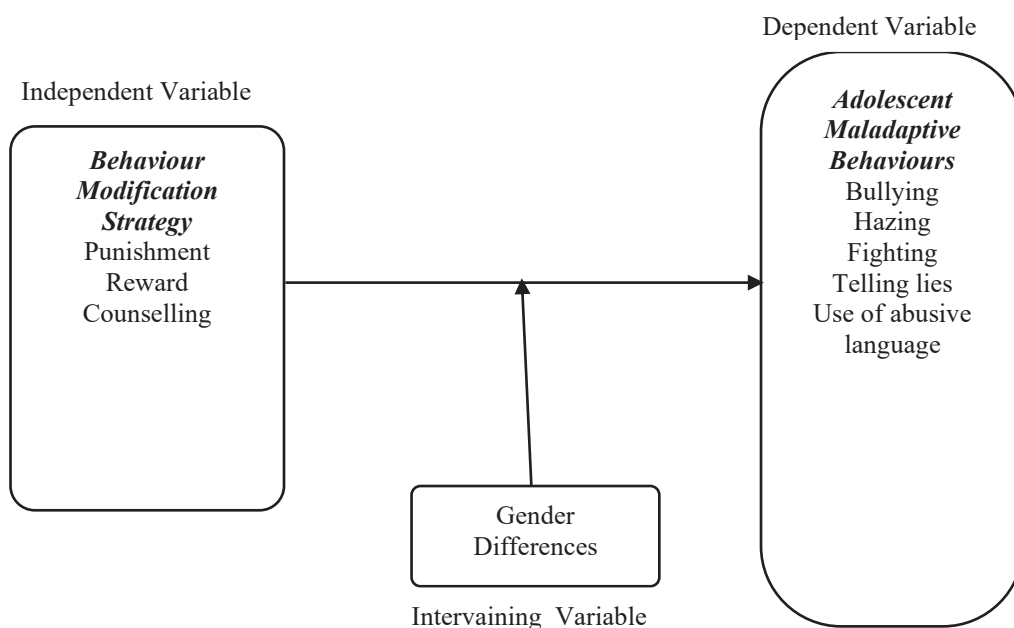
Dependent Variable

Independent Variable

***Behaviour Modification Strategy***
Punishment
Reward
Counselling

***Adolescent Maladaptive Behaviours***
Bullying
Hazing
Fighting
Telling lies
Use of abusive language

Gender Differences

Intervaining Variable